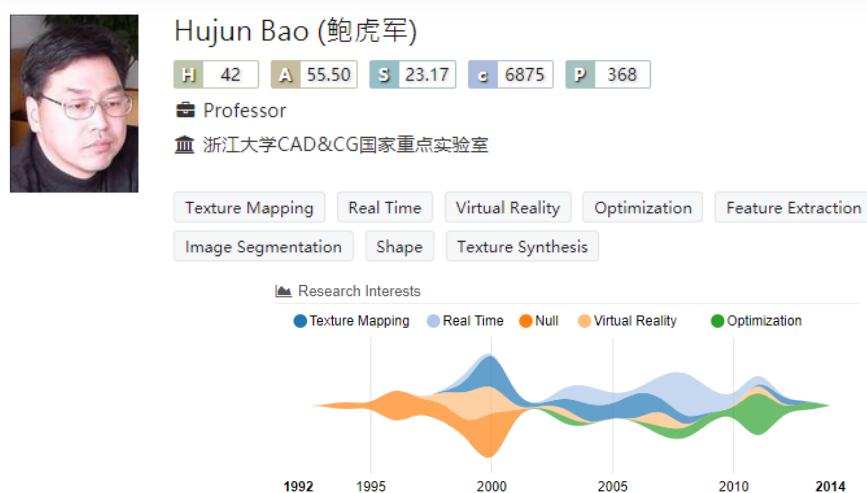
Hujun Bao (鲍虎军)

H 42 A 55.50 S 23.17 c 6875 P 368

Professor

浙江大学CAD&CG国家重点实验室

Texture Mapping Real Time Virtual Reality Optimization Feature Extraction Image Segmentation Shape Texture Synthesis

Research Interests

Texture Mapping Real Time Null Virtual Reality Optimization

1992 1995 2000 2005 2010 2014